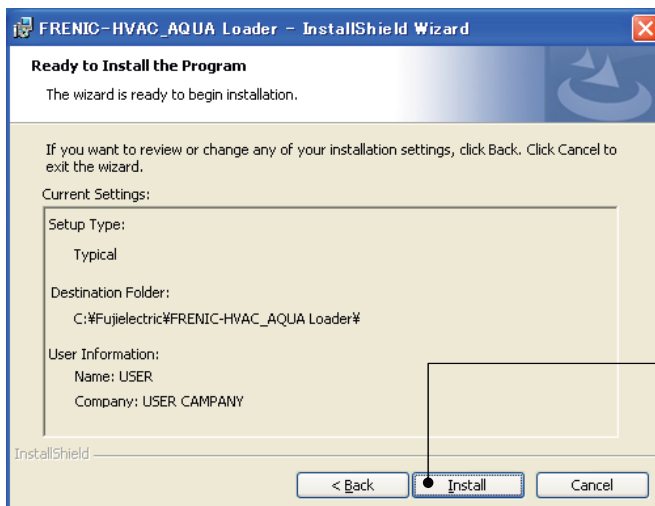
FRENIC-HVAC_AQUA Loader - InstallShield Wizard

Ready to Install the Program

The wizard is ready to begin installation.

If you want to review or change any of your installation settings, click Back. Click Cancel to exit the wizard.

Current Settings:

Setup Type:

Typical

Destination Folder:

C:¥Fujielectric¥FRENIC-HVAC_AQUA Loader¥

User Information:

Name: USER

Company: USER CAMPANY

InstallShield

< Back

Install

Cancel